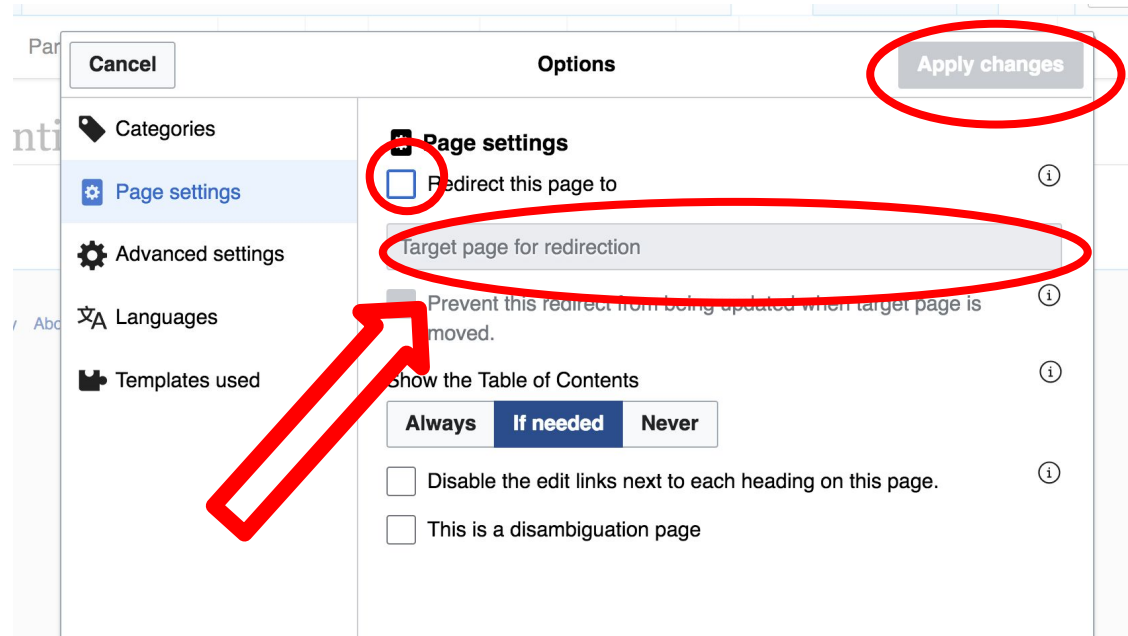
Par
nti
Abo

Cancel
Options
Apply changes

Categories
Page settings
Advanced settings
Languages
Templates used

Page settings
Redirect this page to
Target page for redirection
Prevent this redirect from being updated when target page is moved.
Show the Table of Contents
Always
If needed
Never
Disable the edit links next to each heading on this page.
This is a disambiguation page